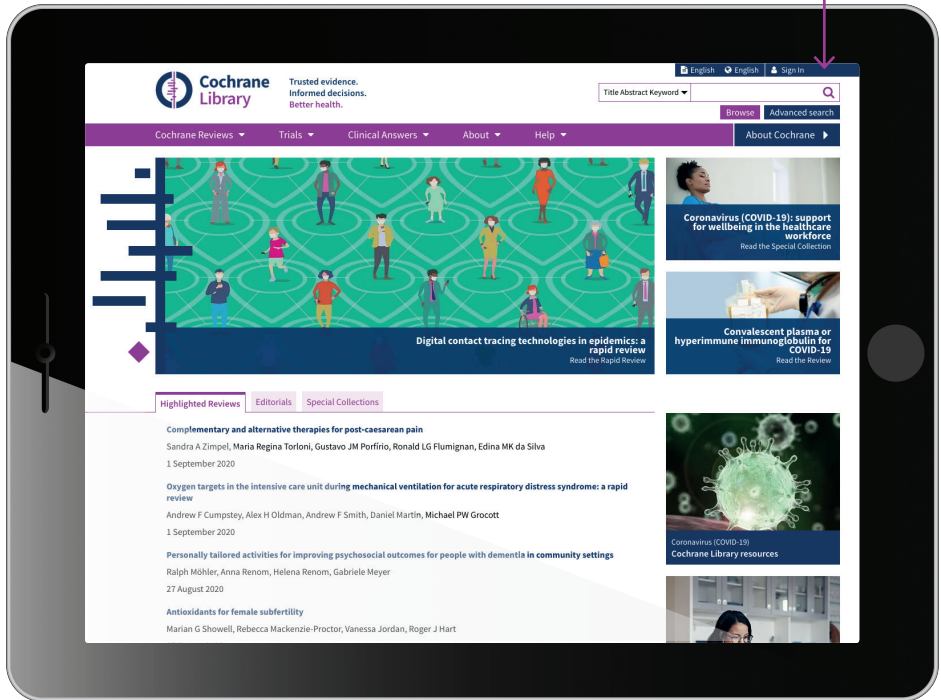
English English Sign In

Cochrane Library

Trusted evidence. Informed decisions. Better health.

Title Abstract Keyword

Browse Advanced search

Cochrane Reviews Trials Clinical Answers About Help About Cochrane

Digital contact tracing technologies in epidemics: a rapid review
Read the Rapid Review

Coronavirus (COVID-19): support for wellbeing in the healthcare workforce
Read the Special Collection

Convalescent plasma or hyperimmune immunoglobulin for COVID-19
Read the Review

Highlighted Reviews Editorials Special Collections

Complementary and alternative therapies for post-caesarean pain
Sandra A Zimpel, Maria Regina Torloni, Gustavo JM Porfírio, Ronald LG Flumignan, Edina MK da Silva
1 September 2020

Oxygen targets in the intensive care unit during mechanical ventilation for acute respiratory distress syndrome: a rapid review
Andrew F Cumpstey, Alex H Oldman, Andrew F Smith, Daniel Martin, Michael PW Grocott
1 September 2020

Personally tailored activities for improving psychosocial outcomes for people with dementia in community settings
Ralph Möhler, Anna Renom, Helena Renom, Gabriele Meyer
27 August 2020

Antioxidants for female subfertility
Marian G Showell, Rebecca Mackenzie-Proctor, Vanessa Jordan, Roger J Hart

Coronavirus (COVID-19)
Cochrane Library resources